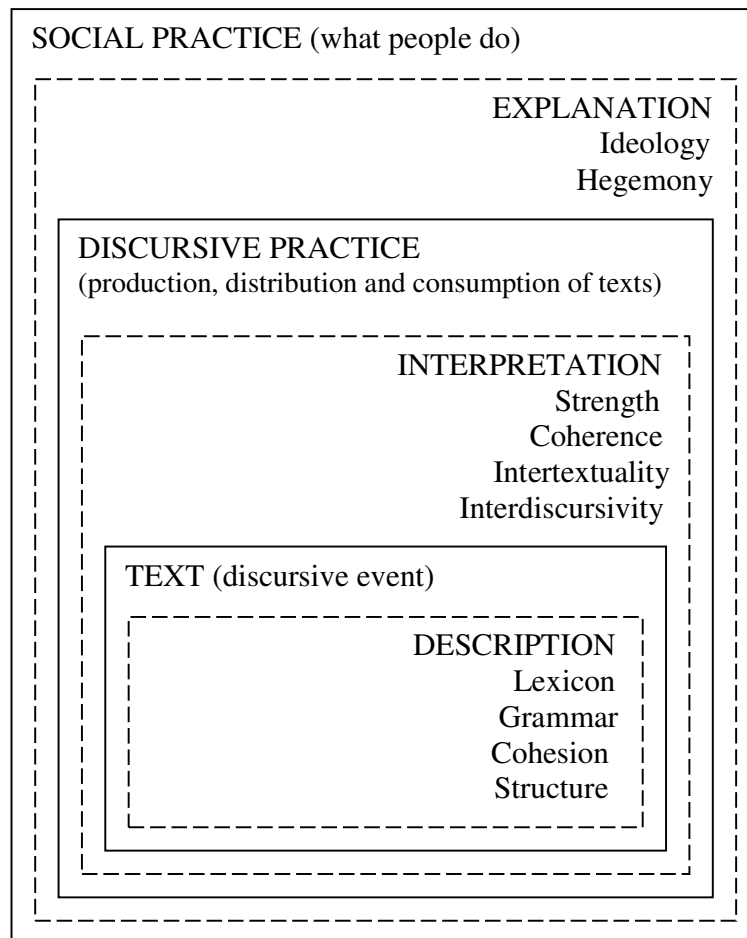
SOCIAL PRACTICE (what people do)

EXPLANATION
Ideology
Hegemony

DISCURSIVE PRACTICE
(production, distribution and consumption of texts)

INTERPRETATION
Strength
Coherence
Intertextuality
Interdiscursivity

TEXT (discursive event)

DESCRIPTION
Lexicon
Grammar
Cohesion
Structure